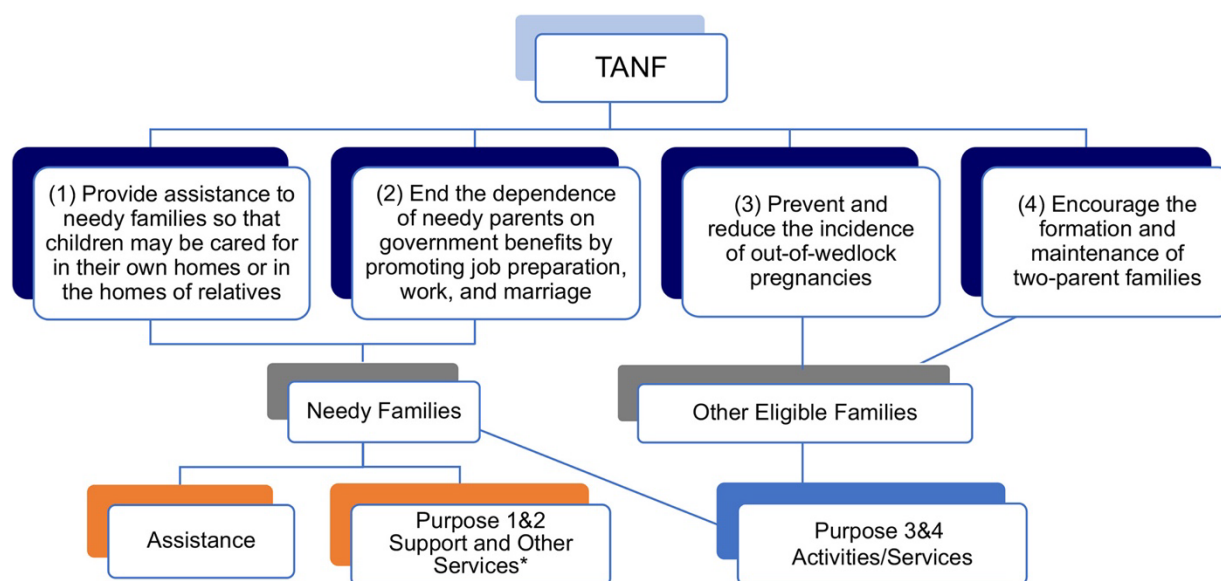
TANF

(1) Provide assistance to needy families so that children may be cared for in their own homes or in the homes of relatives

(2) End the dependence of needy parents on government benefits by promoting job preparation, work, and marriage

(3) Prevent and reduce the incidence of out-of-wedlock pregnancies

(4) Encourage the formation and maintenance of two-parent families

Needy Families

Other Eligible Families

Assistance

Purpose 1&2 Support and Other Services*

Purpose 3&4 Activities/Services